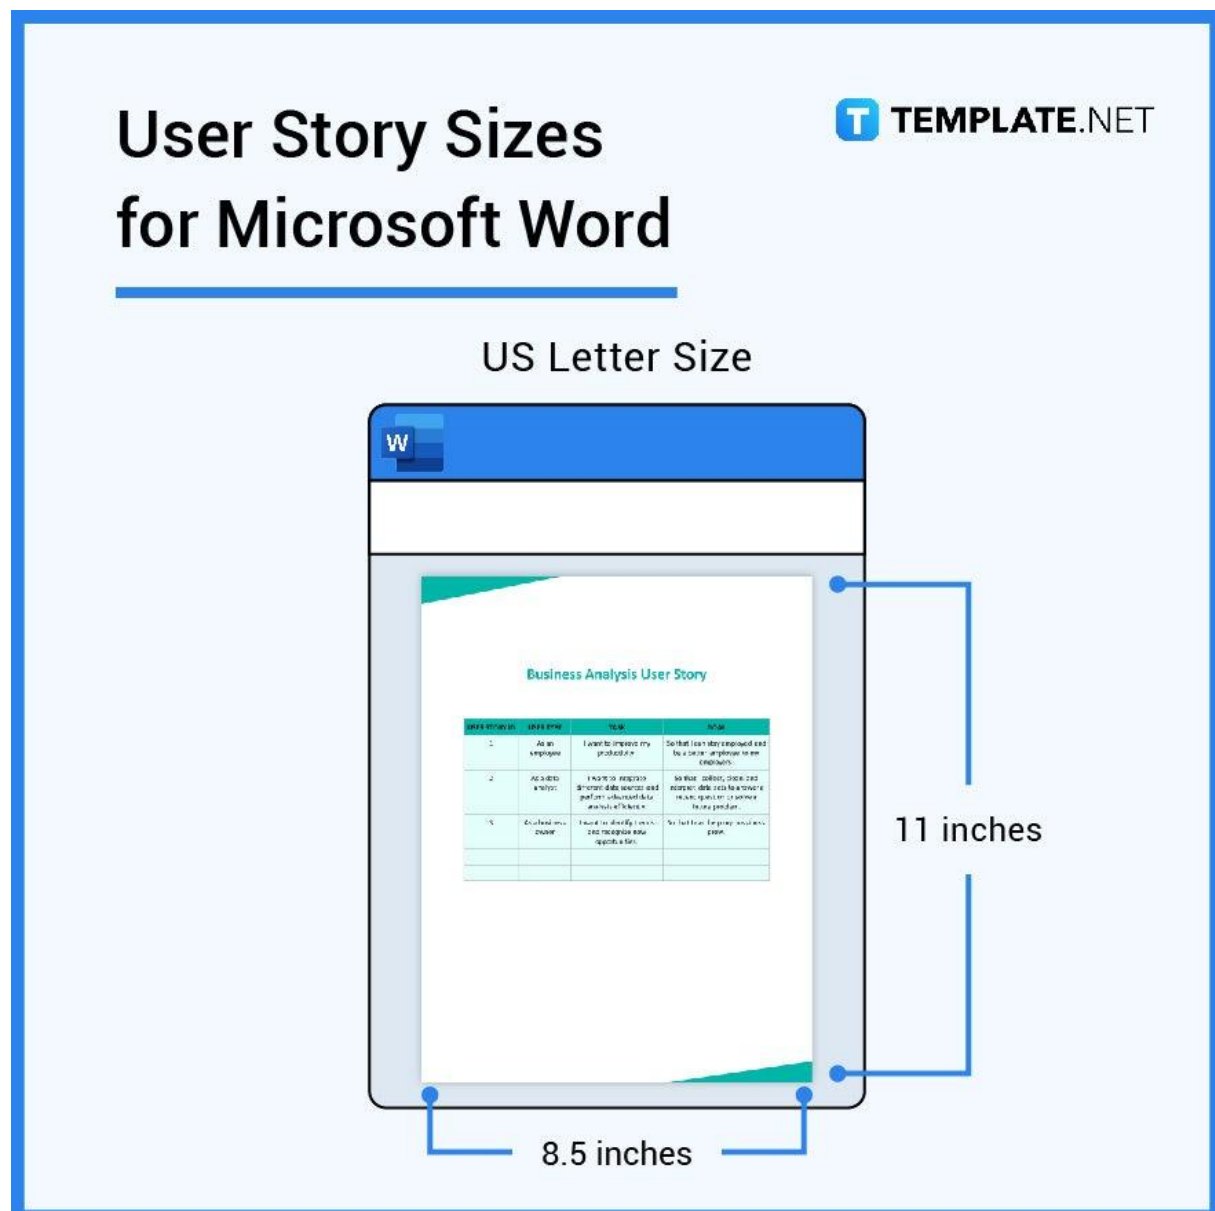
User Story Sizes for Microsoft Word

TEMPLATE.NET

US Letter Size

W

Business Analysis User Story

| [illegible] | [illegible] | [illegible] | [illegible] |
|---|---|---|---|
| 1 | As an employee | I want to improve my productivity | So that I can stay employed and be a better employee to my employers. |
| 2 | As a data analyst | I want to integrate different data sources and perform advanced data analysis efficiently | So that I collect, clean and interpret data to answer questions or solve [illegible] |
| 3 | As a business owner | I want to identify trends and recognize new opportunities | So that I can help my business grow. |
| | | | |
| | | | |

11 inches

8.5 inches